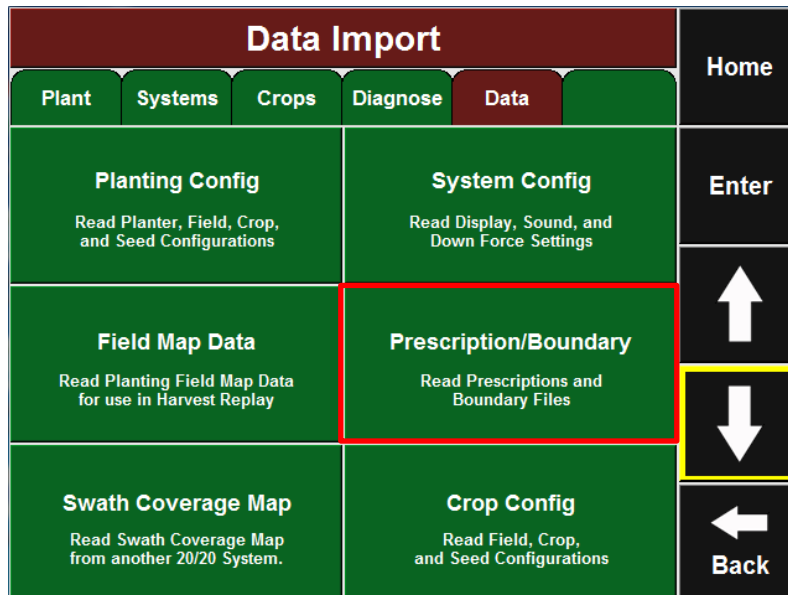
Data Import

Plant
Systems
Crops
Diagnose
Data

Home

Planting Config
Read Planter, Field, Crop, and Seed Configurations

System Config
Read Display, Sound, and Down Force Settings

Enter

Field Map Data
Read Planting Field Map Data for use in Harvest Replay

Prescription/Boundary
Read Prescriptions and Boundary Files

Swath Coverage Map
Read Swath Coverage Map from another 20/20 System.

Crop Config
Read Field, Crop, and Seed Configurations

Back